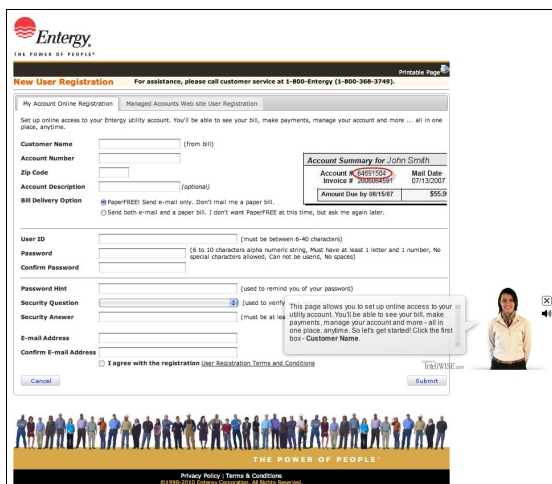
Entergy.
THE POWER OF PEOPLE®

Printable Page

New User Registration For assistance, please call customer service at 1-800-Entergy (1-800-368-3749).

My Account Online Registration | Managed Accounts Web site User Registration

Set up online access to your Entergy utility account. You'll be able to see your bill, make payments, manage your account and more ... all in one place, anytime.

Customer Name (from bill)

Account Number

Zip Code

Account Description (optional)

Bill Delivery Option
PaperFREE! Send e-mail only. Don't mail me a paper bill.
Send both e-mail and a paper bill. I don't want PaperFREE at this time, but ask me again later.

Account Summary for John Smith
Account # 84891504
Invoice # 300604591
Mail Date 07/13/2007
Amount Due by 08/15/07 $55.9

User ID (must be between 6-40 characters)

Password (6 to 10 characters alpha numeric string, Must have at least 1 letter and 1 number, No special characters allowed, Can not be userid, No spaces)

Confirm Password

Password Hint (used to remind you of your password)

Security Question (used to verify

Security Answer (must be at lea

E-mail Address

Confirm E-mail Address

I agree with the registration User Registration Terms and Conditions

Cancel

Submit

This page allows you to set up online access to your utility account. You'll be able to see your bill, make payments, manage your account and more - all in one place, anytime. So let's get started! Click the first box - Customer Name.

TeleWISE.com

THE POWER OF PEOPLE®

Privacy Policy | Terms & Conditions
©1998-2010 Entergy Corporation, All Rights Reserved.